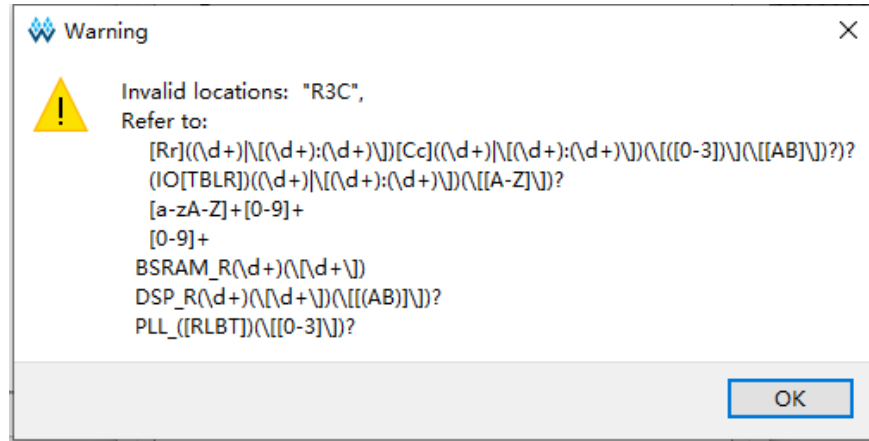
Warning

Invalid locations: "R3C",
Refer to:
[Rr]((\d+)|\[(\d+):(\d+)\])[Cc]((\d+)|\[(\d+):(\d+)\])(\[([0-3])\](\[[AB]\])?)?
(IO[TBLR])((\d+)|\[(\d+):(\d+)\])(\[[A-Z]\])?
[a-zA-Z]+[0-9]+
[0-9]+
BSRAM_R(\d+)(\[\d+\])
DSP_R(\d+)(\[\d+\])(\[[(AB)]\])?
PLL_([RLBT])(\[[0-3]\])?

OK